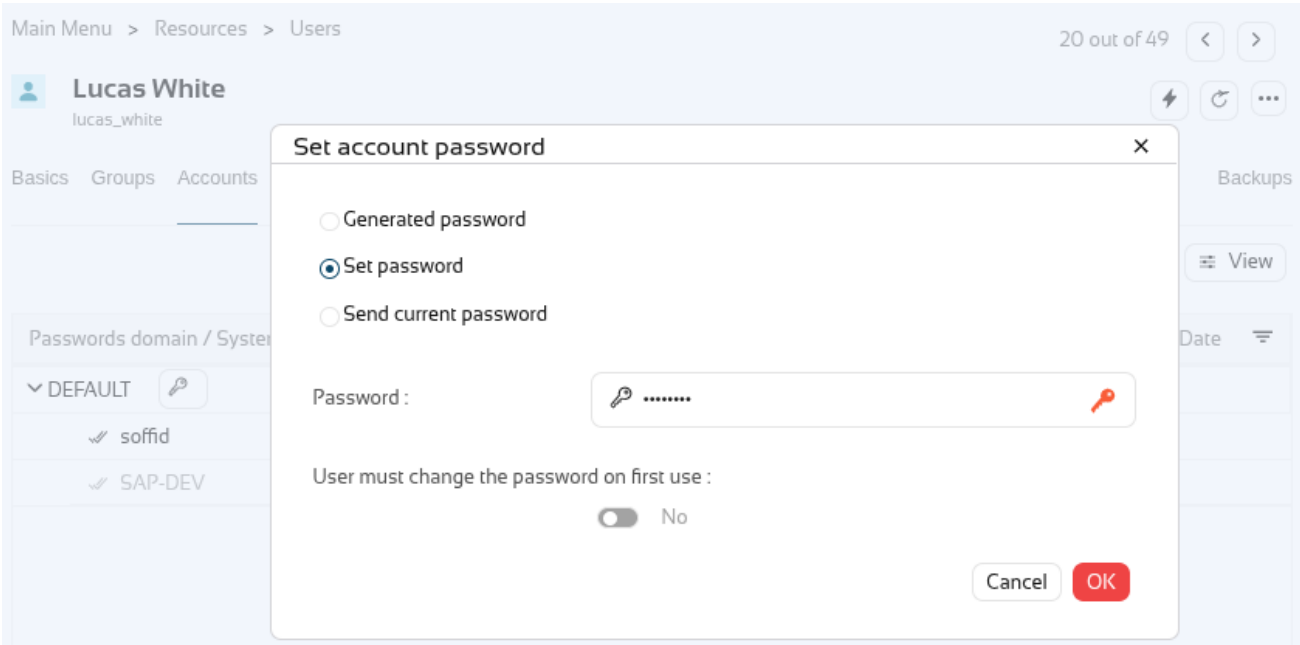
Main Menu > Resources > Users

20 out of 49

Lucas White
lucas_white

Basics Groups Accounts

Backups

View

Passwords domain / Syster

Date

DEFAULT

soffid

SAP-DEV

Set account password

×

Generated password

Set password

Send current password

Password :

••••••••

User must change the password on first use :

No

Cancel

OK